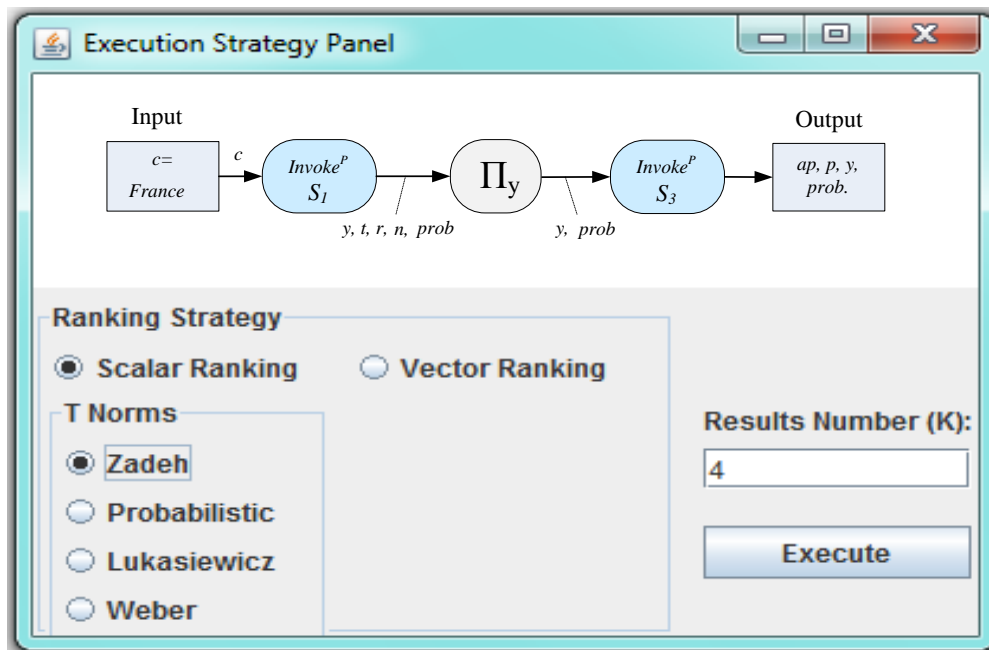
Execution Strategy Panel

Input

$c=$ France

$c$

$Invoke^P$ $S_1$

$y, t, r, n, prob$

$\Pi_y$

$y, prob$

$Invoke^P$ $S_3$

Output

$ap, p, y, prob.$

Ranking Strategy

Scalar Ranking

Vector Ranking

T Norms

Zadeh

Probabilistic

Lukasiewicz

Weber

Results Number (K):

4

Execute